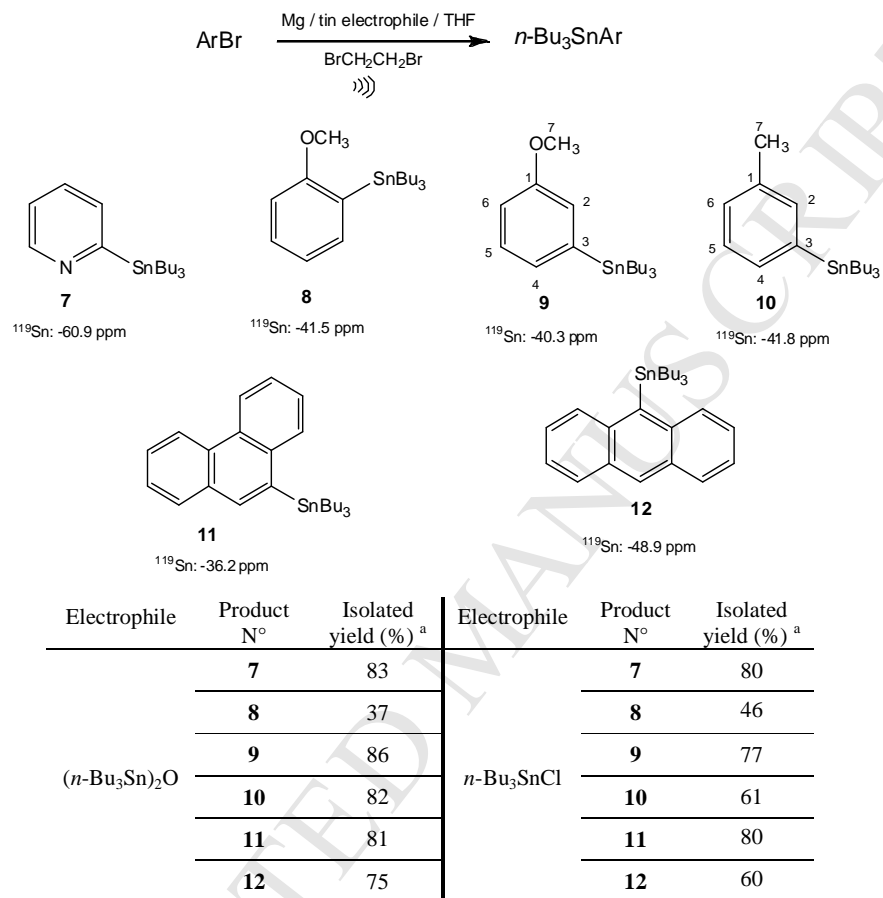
ArBr $\xrightarrow[\text{BrCH}_2\text{CH}_2\text{Br}]{\text{Mg / tin electrophile / THF}}$ $n$-Bu$_3$SnAr

))))

N SnBu$_3$
**7**
$^{119}$Sn: -60.9 ppm

OCH$_3$ SnBu$_3$
**8**
$^{119}$Sn: -41.5 ppm

7 OCH$_3$ 1 2 3 4 5 6 SnBu$_3$
**9**
$^{119}$Sn: -40.3 ppm

7 CH$_3$ 1 2 3 4 5 6 SnBu$_3$
**10**
$^{119}$Sn: -41.8 ppm

SnBu$_3$
**11**
$^{119}$Sn: -36.2 ppm

SnBu$_3$
**12**
$^{119}$Sn: -48.9 ppm

| Electrophile | Product N° | Isolated yield (%) $^a$ | Electrophile | Product N° | Isolated yield (%) $^a$ |
|---|---|---|---|---|---|
| ($n$-Bu$_3$Sn)$_2$O | **7** | 83 | $n$-Bu$_3$SnCl | **7** | 80 |
| | **8** | 37 | | **8** | 46 |
| | **9** | 86 | | **9** | 77 |
| | **10** | 82 | | **10** | 61 |
| | **11** | 81 | | **11** | 80 |
| | **12** | 75 | | **12** | 60 |

ACCEPTED MANUSCRIPT